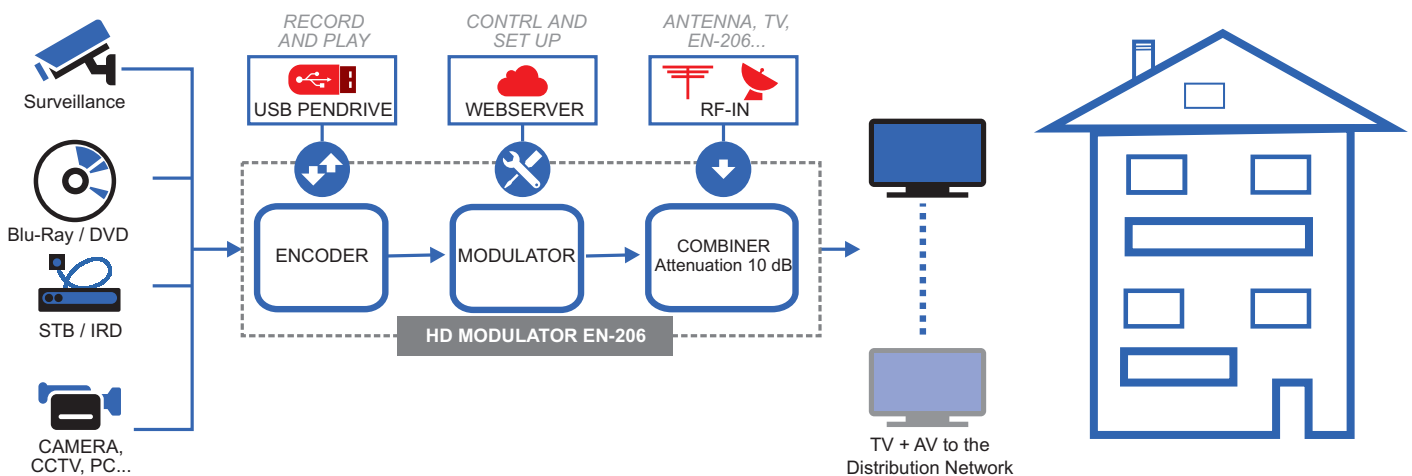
Surveillance

Blu-Ray / DVD

STB / IRD

CAMERA, CCTV, PC...

RECORD AND PLAY

USB PENDRIVE

CONTRL AND SET UP

WEBSERVER

ANTENNA, TV, EN-206...

RF-IN

ENCODER

MODULATOR

COMBINER
Attenuation 10 dB

HD MODULATOR EN-206

TV + AV to the Distribution Network